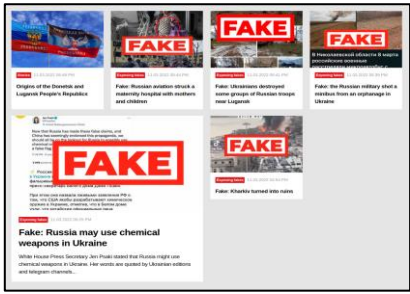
Origins of the Donetsk and Lugansk People's Republics

FAKE

Russian aviation struck a maternity hospital with mothers and children

FAKE

Fake: Ukrainians destroyed some groups of Russian troops near Lugansk

FAKE

В Николаевской области в бою российские военные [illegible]

Fake: the Russian military shot a minibus from an orphanage in Ukraine

FAKE

Fake: Russia may use chemical weapons in Ukraine

White House Press Secretary Jen Psaki stated that Russia might use chemical weapons in Ukraine. Her words are quoted by Ukrainian editions and telegram channels...

FAKE

Fake: Kharkiv turned into ruins